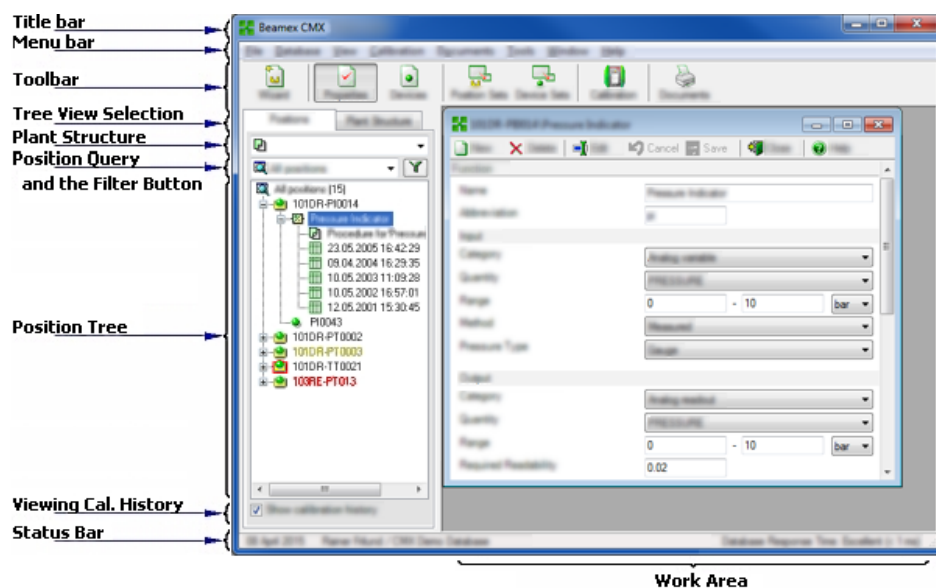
Title bar
Menu bar
Toolbar
Tree View Selection
Plant Structure
Position Query
and the Filter Button
Position Tree
Viewing Cal. History
Status Bar

Beamex CMX

File Database View Calibration Documents Tools Window Help

Wizard Properties Devices Position Sets Device Sets Calibration Documents

Positions Plant Structure

All positions

All positions (15)
101DR-PI0014
Pressure Indicator
Procedure for Pressure
23.05.2005 16:42:29
09.04.2004 16:29:35
10.05.2003 11:09:28
10.05.2002 16:57:01
12.05.2001 15:30:45
PI0043
101DR-PT0002
101DR-PT0003
101DR-TT0021
103RE-PT013

Show calibration history

101DR-PI0014 Pressure Indicator

New Delete Edit Cancel Save Close Help

Function
Name Pressure Indicator
Abbreviation PI
Input
Category Analog variable
Quantity PRESSURE
Range 0 - 10 bar
Method Measured
Pressure Type Gauge
Output
Category Analog readout
Quantity PRESSURE
Range 0 - 10 bar
Required Readability 0.02

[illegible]

Work Area